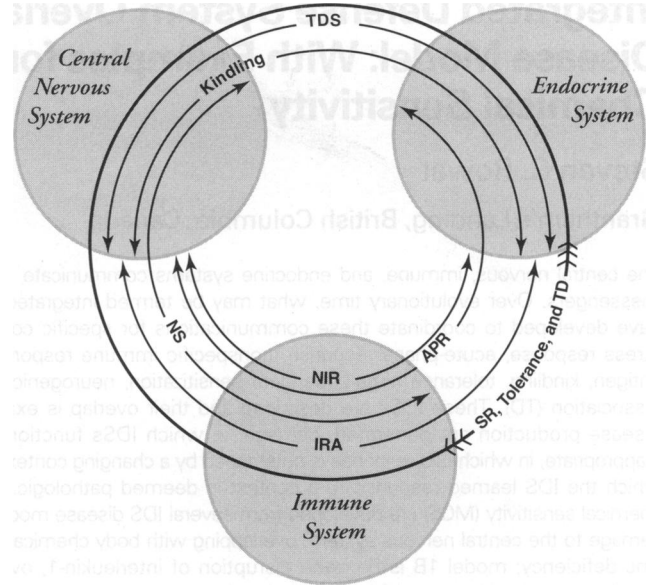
Integrated Defense System Overlapping Disease Model: With Emphasis on Chemical Sensitivity

Central Nervous System

Endocrine System

Immune System

TDS

Kindling

NS

APR

NIR

IRA

SR, Tolerance, and TD

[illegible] Canada

The central nervous, immune, and endocrine systems communicate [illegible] messengers. Over evolutionary time, what may be termed integrated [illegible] have developed to coordinate these communications for specific co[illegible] stress responses: acute-phase response, nonspecific immune respo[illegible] antigen, kindling, tolerance, stress response, sensitization, neurogenic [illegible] sensitization (TD). These IDSs are described, and their overlap is ex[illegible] disease production. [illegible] which IDSs function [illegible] appropriate, in which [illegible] by a changing conte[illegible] which the IDS learned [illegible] deemed pathologic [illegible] chemical sensitivity (MCS) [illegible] several IDS diseases mod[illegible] damage to the central nervous system, kindling with body chemica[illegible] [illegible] deficiency model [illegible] of interleukin-1, ov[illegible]